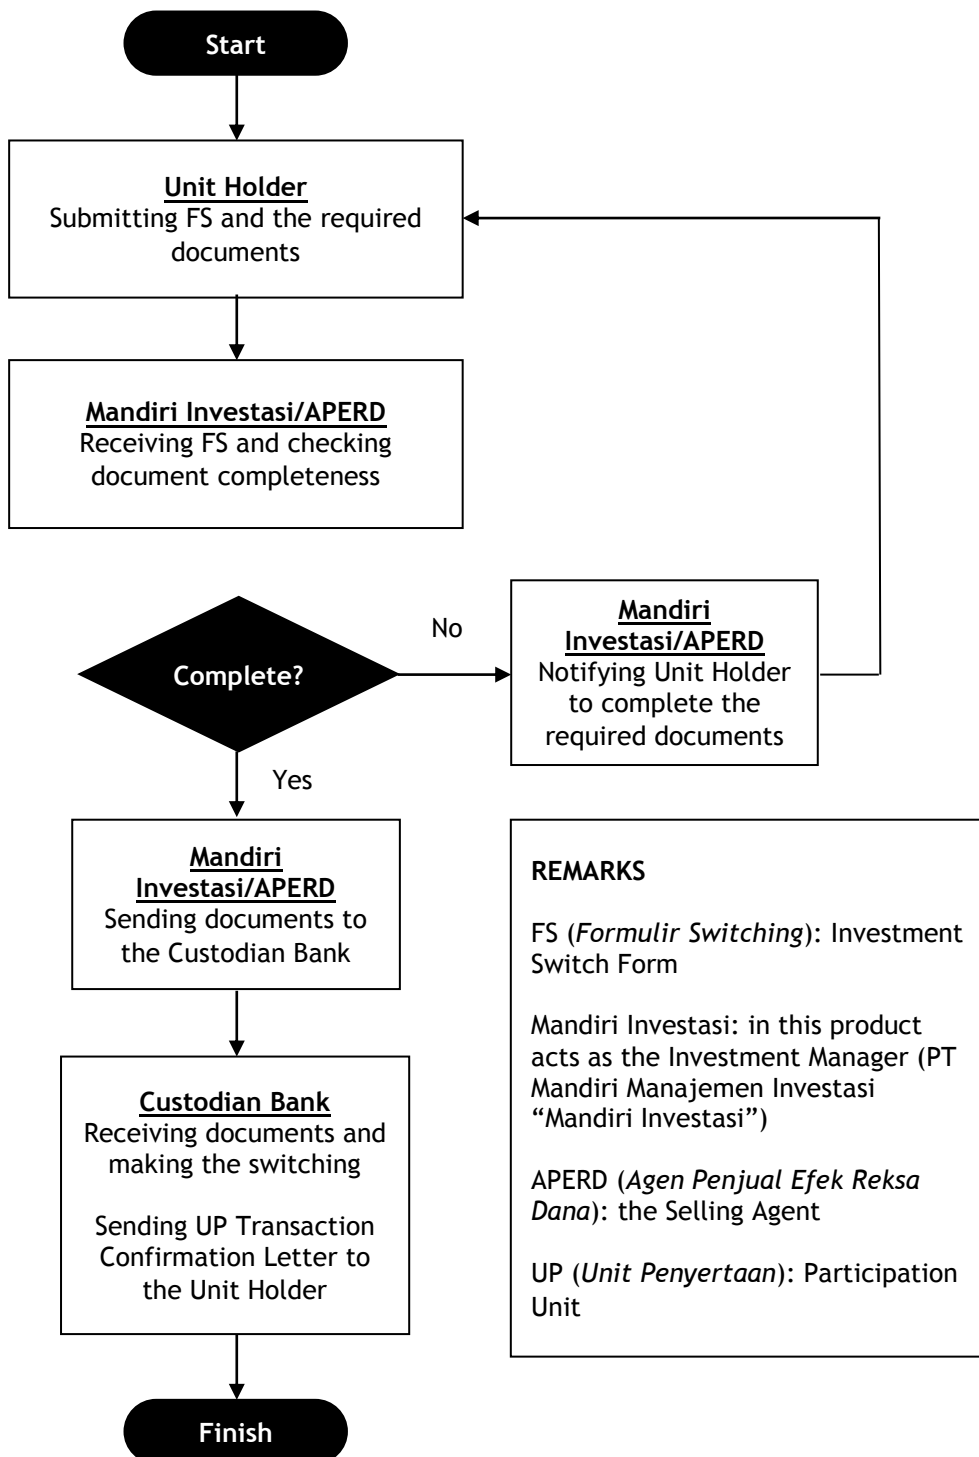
Start

Unit Holder
Submitting FS and the required documents

Mandiri Investasi/APERD
Receiving FS and checking document completeness

Complete?

No

Mandiri Investasi/APERD
Notifying Unit Holder to complete the required documents

Yes

Mandiri Investasi/APERD
Sending documents to the Custodian Bank

Custodian Bank
Receiving documents and making the switching

Sending UP Transaction Confirmation Letter to the Unit Holder

Finish

REMARKS

FS (*Formulir Switching*): Investment Switch Form

Mandiri Investasi: in this product acts as the Investment Manager (PT Mandiri Manajemen Investasi "Mandiri Investasi")

APERD (*Agen Penjual Efek Reksa Dana*): the Selling Agent

UP (*Unit Penyertaan*): Participation Unit